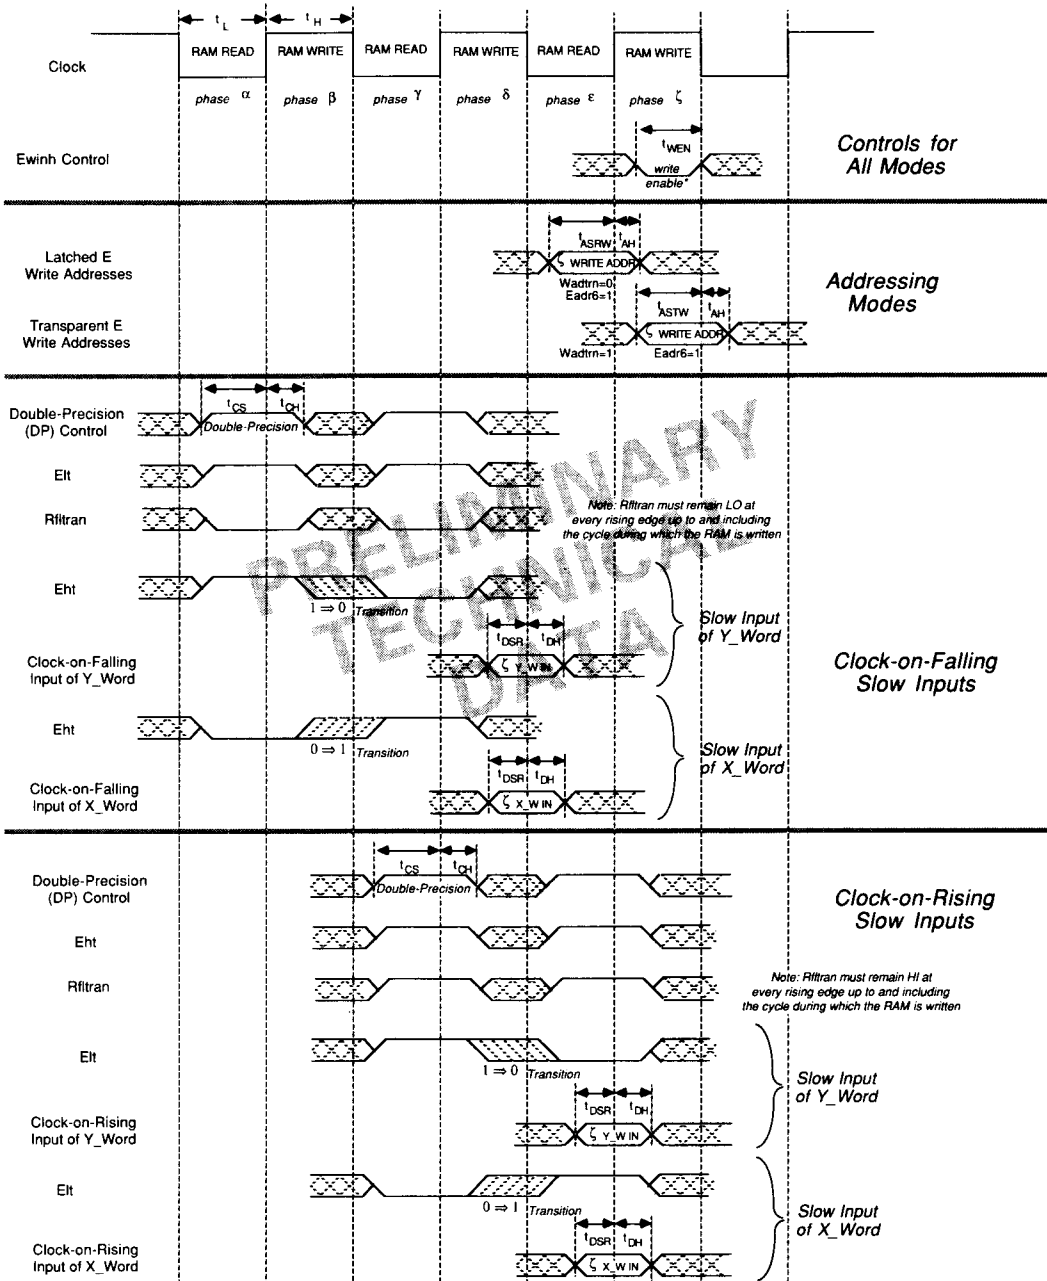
$t_L$ $t_H$

Clock

RAM READ RAM WRITE RAM READ RAM WRITE RAM READ RAM WRITE

phase $\alpha$ phase $\beta$ phase $\gamma$ phase $\delta$ phase $\varepsilon$ phase $\zeta$

Ewinh Control

$t_{WEN}$

write enable*

Controls for All Modes

Latched E Write Addresses

$t_{ASRW}$ $t_{AH}$

$\zeta$ WRITE ADDR

Wadtrn=0, Eadr6=1

Addressing Modes

Transparent E Write Addresses

$t_{ASTW}$ $t_{AH}$

$\zeta$ WRITE ADDR

Wadtrn=1 Eadr6=1

Double-Precision (DP) Control

$t_{CS}$ $t_{CH}$

Double-Precision

Elt

Rfltran

Note: Rfltran must remain LO at every rising edge up to and including the cycle during which the RAM is written

Eht

$1 \Rightarrow 0$ Transition

Slow Input of Y_Word

$t_{DSR}$ $t_{DH}$

Clock-on-Falling Input of Y_Word

$\zeta$ Y_W IN

Clock-on-Falling Slow Inputs

Eht

$0 \Rightarrow 1$ Transition

Slow Input of X_Word

$t_{DSR}$ $t_{DH}$

Clock-on-Falling Input of X_Word

$\zeta$ X_W IN

PRELIMINARY TECHNICAL DATA

Double-Precision (DP) Control

$t_{CS}$ $t_{CH}$

Double-Precision

Clock-on-Rising Slow Inputs

Eht

Rfltran

Note: Rfltran must remain HI at every rising edge up to and including the cycle during which the RAM is written

Elt

$1 \Rightarrow 0$ Transition

Slow Input of Y_Word

$t_{DSR}$ $t_{DH}$

Clock-on-Rising Input of Y_Word

$\zeta$ Y_W IN

Elt

$0 \Rightarrow 1$ Transition

Slow Input of X_Word

$t_{DSR}$ $t_{DH}$

Clock-on-Rising Input of X_Word

$\zeta$ X_W IN